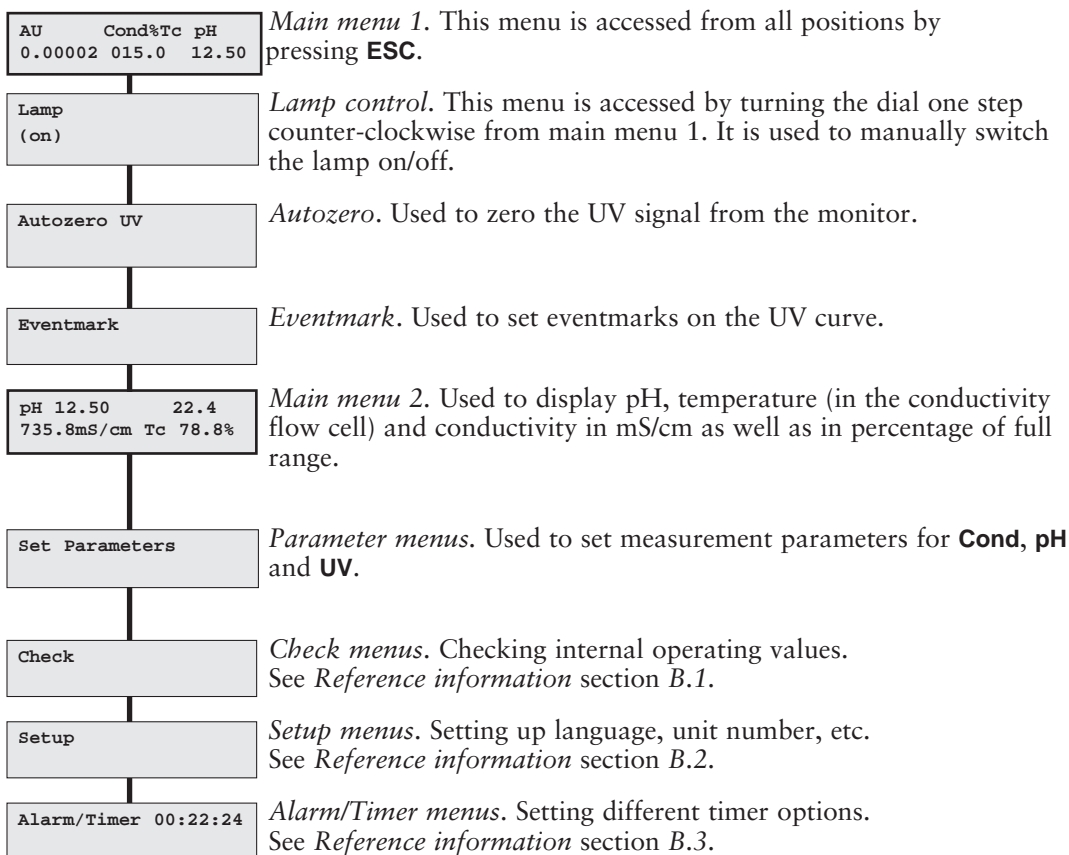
AU Cond%Tc pH
0.00002 015.0 12.50

*Main menu 1*. This menu is accessed from all positions by pressing **ESC**.

Lamp
(on)

*Lamp control*. This menu is accessed by turning the dial one step counter-clockwise from main menu 1. It is used to manually switch the lamp on/off.

Autozero UV

*Autozero*. Used to zero the UV signal from the monitor.

Eventmark

*Eventmark*. Used to set eventmarks on the UV curve.

pH 12.50 22.4
735.8mS/cm Tc 78.8%

*Main menu 2*. Used to display pH, temperature (in the conductivity flow cell) and conductivity in mS/cm as well as in percentage of full range.

Set Parameters

*Parameter menus*. Used to set measurement parameters for **Cond**, **pH** and **UV**.

Check

*Check menus*. Checking internal operating values.
See *Reference information* section *B.1*.

Setup

*Setup menus*. Setting up language, unit number, etc.
See *Reference information* section *B.2*.

Alarm/Timer 00:22:24

*Alarm/Timer menus*. Setting different timer options.
See *Reference information* section *B.3*.